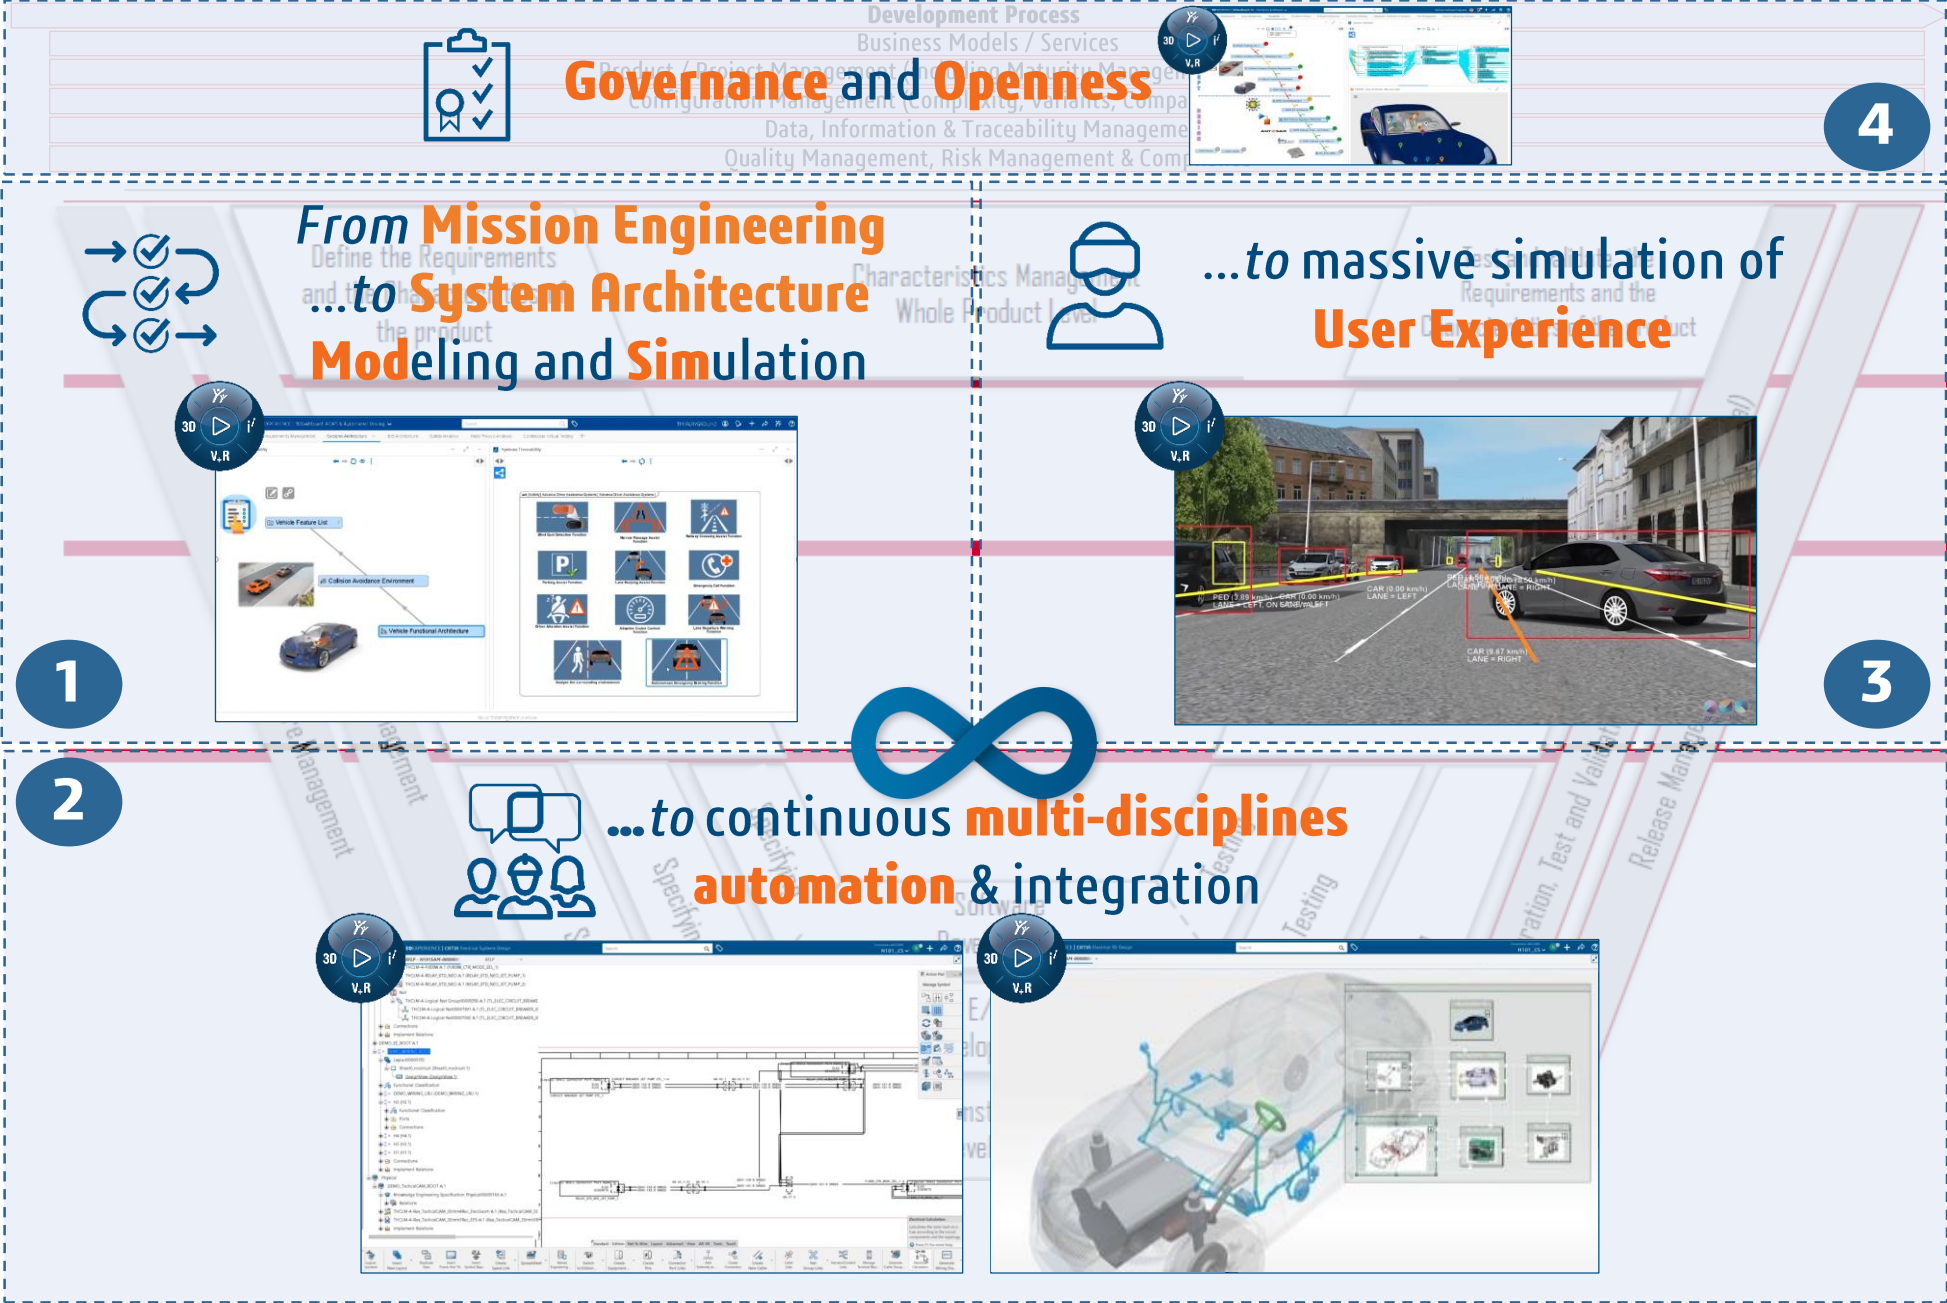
Development Process
Business Models / Services
Product / Project Management / Modeling Maturity Management
Configuration Management (Complexity, Variants, Compa
Data, Information & Traceability Manageme
Quality Management, Risk Management & Comp

Governance and Openness

4

From Mission Engineering
...to System Architecture
Modeling and Simulation

Define the Requirements
the product

Characteristics Management
Whole Product Level

...to massive simulation of
User Experience

Requirements and the

Vehicle Feature List
Collision Avoidance Environment
Vehicle Functional Architecture

PED (3.89 km/h) LANE = LEFT, ON SAME LANE
CAR (0.00 km/h) LANE = LEFT
CAR (0.00 km/h) LANE = LEFT
CAR (9.67 km/h) LANE = RIGHT

1

3

2

...to continuous multi-disciplines
automation & integration

Specifying
Software
Testing
Integration, Test and Validation
Release Management

3D V,R